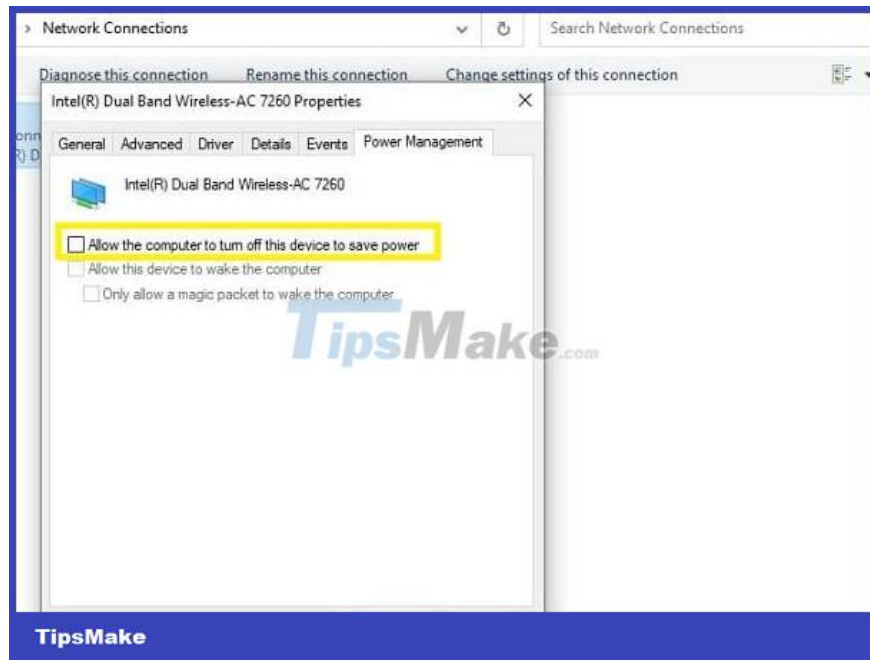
› Network Connections

Search Network Connections

Diagnose this connection Rename this connection Change settings of this connection

Intel(R) Dual Band Wireless-AC 7260 Properties

onn
R) D

General Advanced Driver Details Events Power Management

Intel(R) Dual Band Wireless-AC 7260

Allow the computer to turn off this device to save power

Allow this device to wake the computer

Only allow a magic packet to wake the computer

TipsMake.com

TipsMake